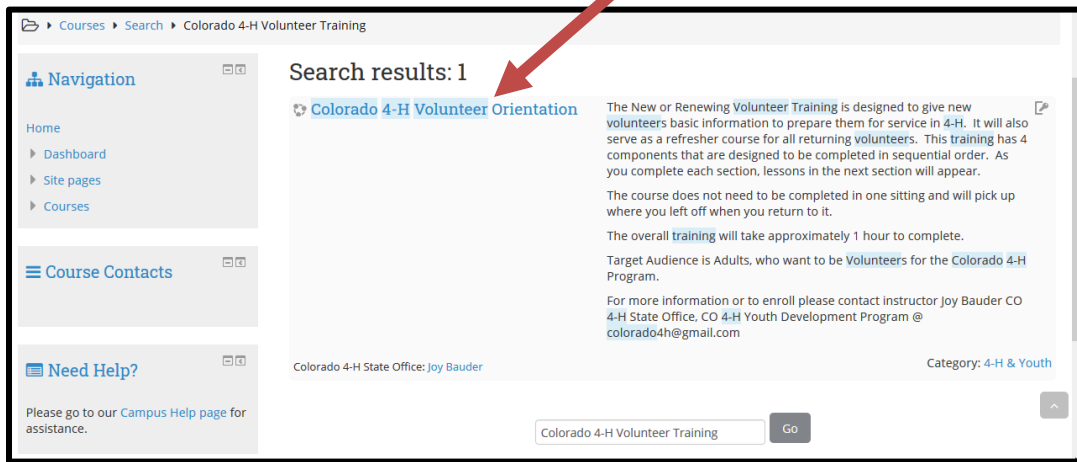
Courses ▸ Search ▸ Colorado 4-H Volunteer Training

Navigation

Home

Dashboard

Site pages

Courses

Course Contacts

Need Help?

Please go to our Campus Help page for assistance.

Search results: 1

Colorado 4-H Volunteer Orientation

The New or Renewing Volunteer Training is designed to give new volunteers basic information to prepare them for service in 4-H. It will also serve as a refresher course for all returning volunteers. This training has 4 components that are designed to be completed in sequential order. As you complete each section, lessons in the next section will appear.

The course does not need to be completed in one sitting and will pick up where you left off when you return to it.

The overall training will take approximately 1 hour to complete.

Target Audience is Adults, who want to be Volunteers for the Colorado 4-H Program.

For more information or to enroll please contact instructor Joy Bauder CO 4-H State Office, CO 4-H Youth Development Program @ colorado4h@gmail.com

Colorado 4-H State Office: Joy Bauder

Category: 4-H & Youth

Colorado 4-H Volunteer Training

Go